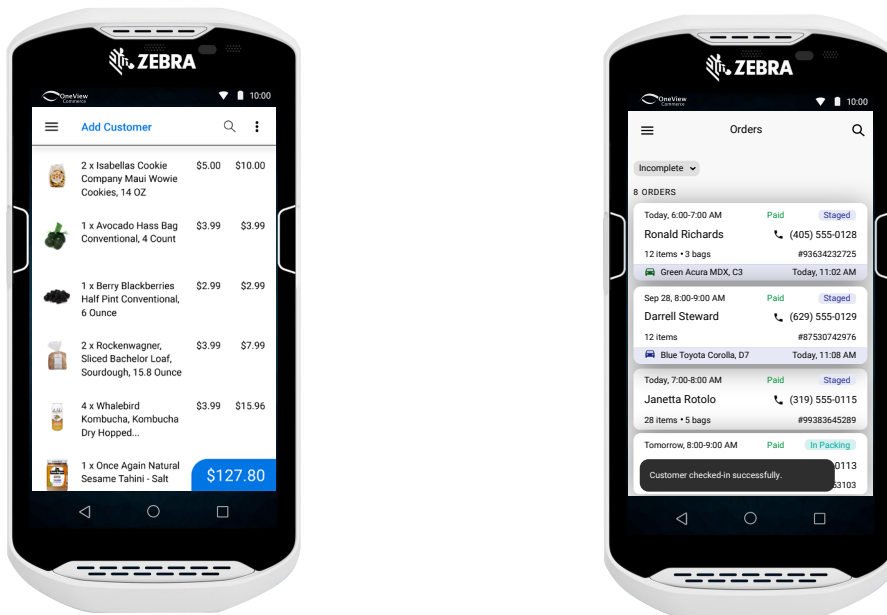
ZEBRA

OneView Commerce 10:00

Add Customer

2 x Isabellas Cookie Company Maui Wowie Cookies, 14 OZ $5.00 $10.00

1 x Avocado Hass Bag Conventional, 4 Count $3.99 $3.99

1 x Berry Blackberries Half Pint Conventional, 6 Ounce $2.99 $2.99

2 x Rockenwagner, Sliced Bachelor Loaf, Sourdough, 15.8 Ounce $3.99 $7.99

4 x Whalebird Kombucha, Kombucha Dry Hopped... $3.99 $15.96

1 x Once Again Natural Sesame Tahini - Salt

$127.80

ZEBRA

OneView Commerce 10:00

Orders

Incomplete

8 ORDERS

Today, 6:00-7:00 AM Paid Staged
Ronald Richards (405) 555-0128
12 items • 3 bags #93634232725
Green Acura MDX, C3 Today, 11:02 AM

Sep 28, 8:00-9:00 AM Paid Staged
Darrell Steward (629) 555-0129
12 items #87530742976
Blue Toyota Corolla, D7 Today, 11:08 AM

Today, 7:00-8:00 AM Paid Staged
Janetta Rotolo (319) 555-0115
28 items • 5 bags #99383645289

Tomorrow, 8:00-9:00 AM Paid In Packing
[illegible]0113
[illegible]3103

Customer checked-in successfully.